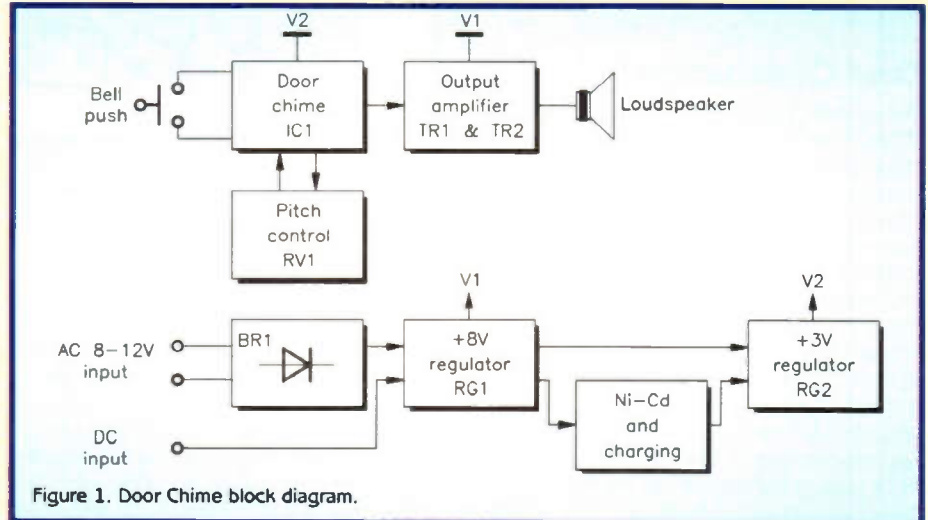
V2

V1

Bell push

Door chime IC1

Output amplifier TR1 & TR2

Loudspeaker

Pitch control RV1

V1

V2

AC 8–12V input

BR1

+8V regulator RG1

+3V regulator RG2

DC input

Ni–Cd and charging

Figure 1. Door Chime block diagram.